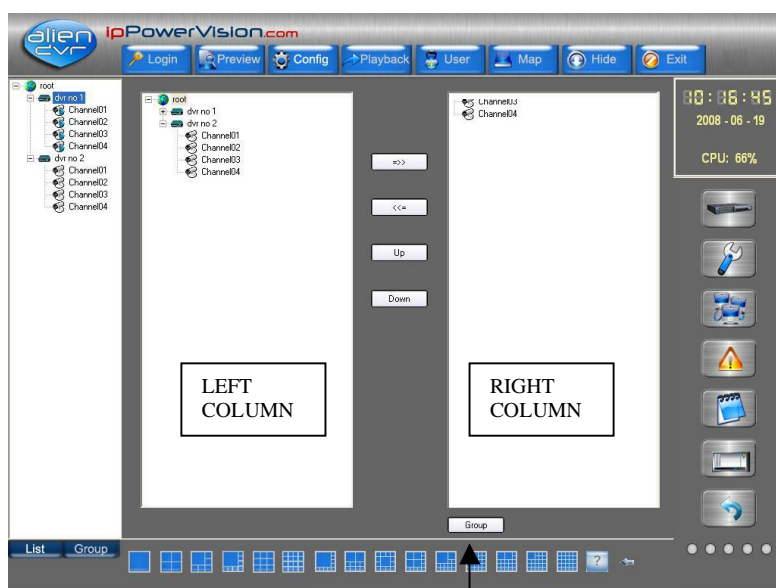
alien dvr IpPowerVision.com

Login Preview Config Playback User Map Hide Exit

root
dvr no 1
Channel01
Channel02
Channel03
Channel04
dvr no 2
Channel01
Channel02
Channel03
Channel04

root
dvr no 1
dvr no 2
Channel01
Channel02
Channel03
Channel04

=>>

<<=

Up

Down

Channel03
Channel04

LEFT COLUMN

RIGHT COLUMN

08:06:45
2008 - 06 - 19
CPU: 66%

Group

List Group